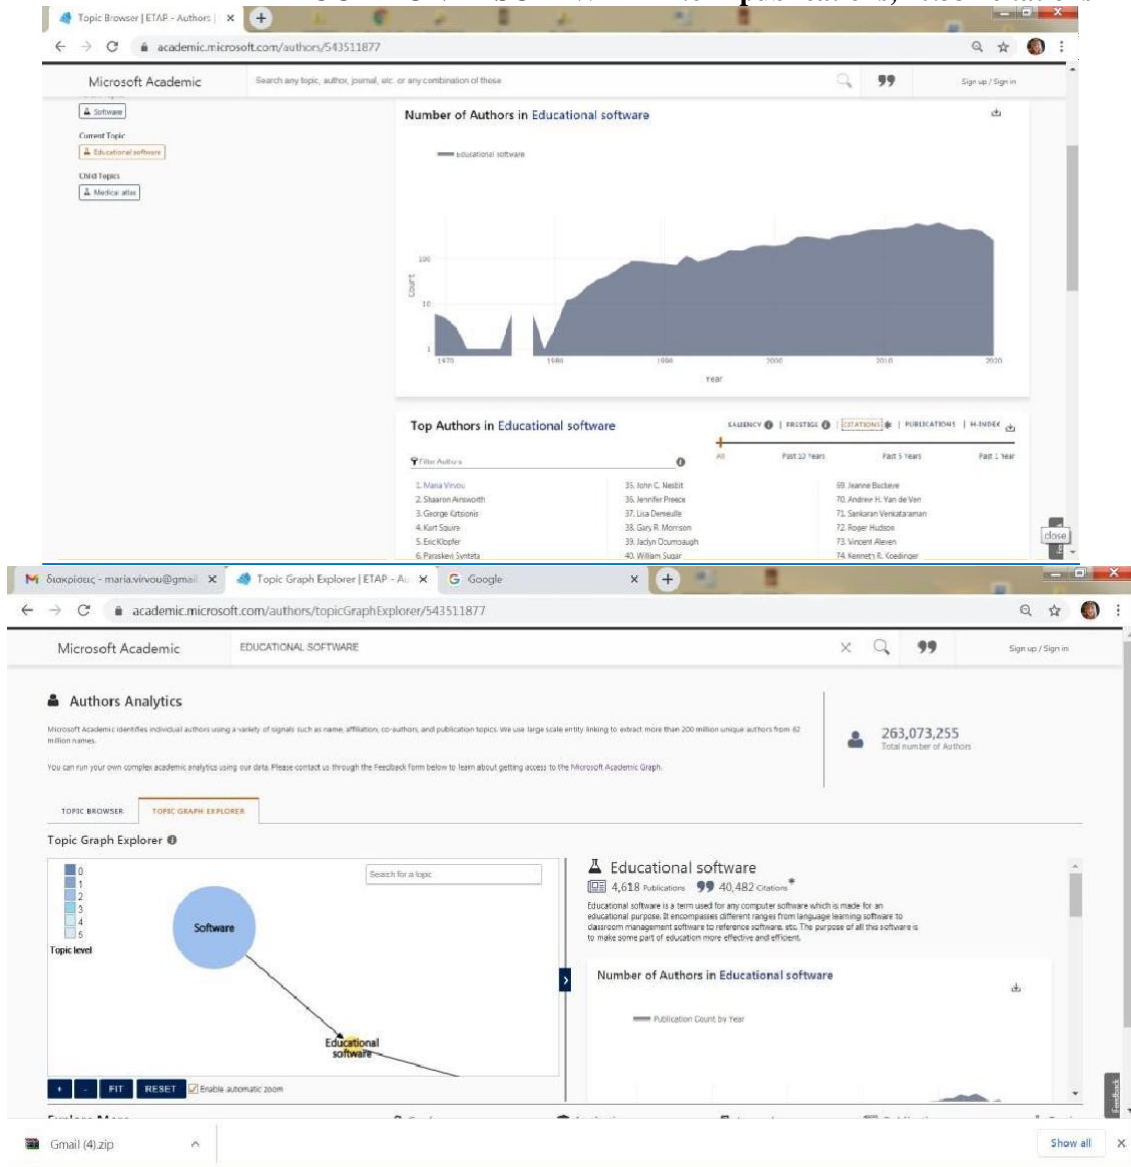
Topic Browser | ETAP - Authors | ×

academic.microsoft.com/authors/543511877

Microsoft Academic

Search any topic, author, journal, etc. or any combination of those

Sign up / Sign in

Software

Current Topic

Educational software

Child Topics

Medical atlas

Number of Authors in Educational software

Educational software

100

Count

10

1

1970

1980

1990

2000

2010

2020

Year

Top Authors in Educational software

SALIENCY | PRESTIGE | CITATIONS | PUBLICATIONS | H-INDEX

All

Past 10 Years

Past 5 Years

Past 1 Year

Filter Authors

1. Maria Virvou
2. Shaaron Ainsworth
3. George Kiztsionis
4. Kurt Squire
5. Eric Klopfer
6. Paraskevi Synteta

35. John C. Nesbit
36. Jennifer Preece
37. Lisa Demeulle
38. Gary R. Morrison
39. Jaclyn Ocumpaugh
40. William Sugar

69. Jeanne Buckeye
70. Andrew H. Van de Ven
71. Sankaran Venkataraman
72. Roger Hudson
73. Vincent Aleven
74. Kenneth R. Koedinger

close

διακρίσεις - maria.virvou@gmail ×

Topic Graph Explorer | ETAP - A ×

Google ×

academic.microsoft.com/authors/topicGraphExplorer/543511877

Microsoft Academic

EDUCATIONAL SOFTWARE

Sign up / Sign in

Authors Analytics

Microsoft Academic identifies individual authors using a variety of signals such as name, affiliation, co-authors, and publication topics. We use large scale entity linking to extract more than 200 million unique authors from 62 million names.

You can run your own complex academic analytics using our data. Please contact us through the Feedback form below to learn about getting access to the Microsoft Academic Graph.

263,073,255
Total number of Authors

TOPIC BROWSER

TOPIC GRAPH EXPLORER

Topic Graph Explorer

0
1
2
3
4
5
Topic level

Search for a topic

Software

Educational software

+ - FIT RESET Enable automatic zoom

Educational software

4,618 Publications 40,482 Citations

Educational software is a term used for any computer software which is made for an educational purpose. It encompasses different ranges from language learning software to classroom management software to reference software, etc. The purpose of all this software is to make some part of education more effective and efficient.

Number of Authors in Educational software

Publication Count by Year

Feedback

Gmail (4).zip

Show all